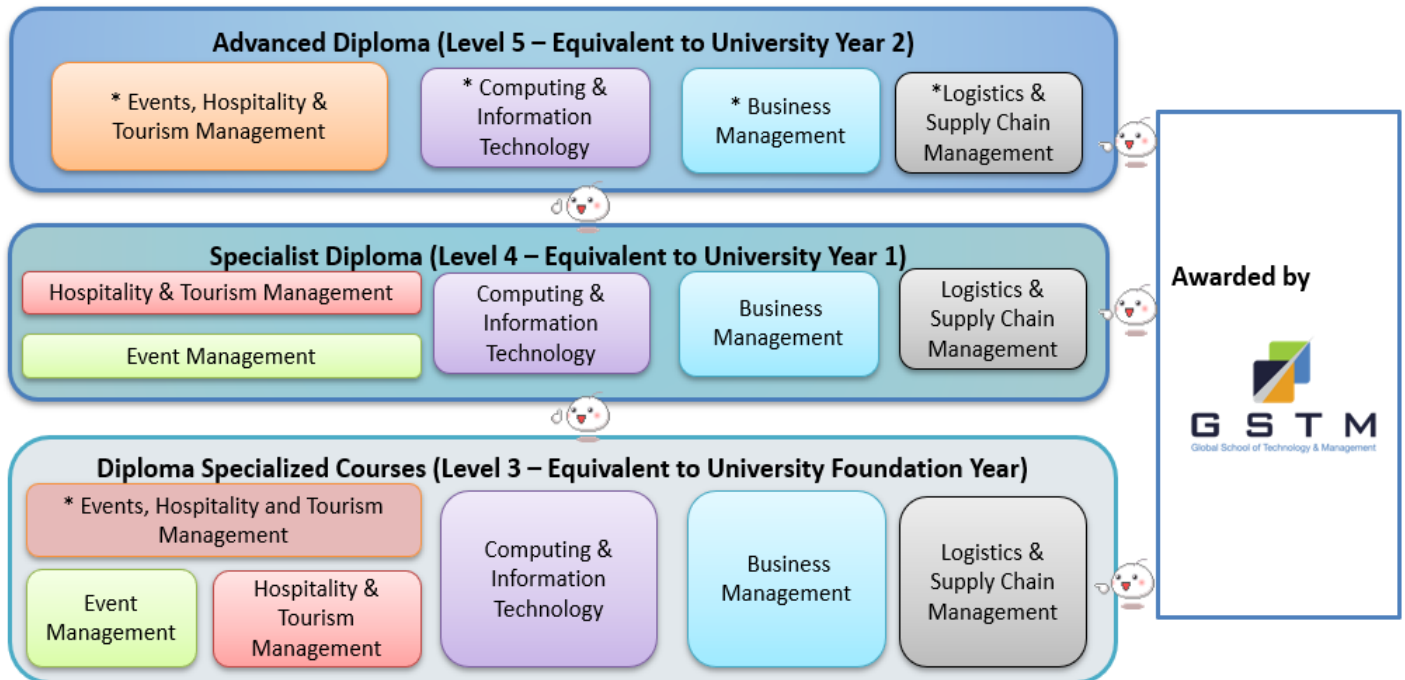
Advanced Diploma (Level 5 – Equivalent to University Year 2)

* Events, Hospitality & Tourism Management

* Computing & Information Technology

* Business Management

*Logistics & Supply Chain Management

Specialist Diploma (Level 4 – Equivalent to University Year 1)

Hospitality & Tourism Management

Event Management

Computing & Information Technology

Business Management

Logistics & Supply Chain Management

Diploma Specialized Courses (Level 3 – Equivalent to University Foundation Year)

* Events, Hospitality and Tourism Management

Event Management

Hospitality & Tourism Management

Computing & Information Technology

Business Management

Logistics & Supply Chain Management

Awarded by

G S T M
Global School of Technology & Management